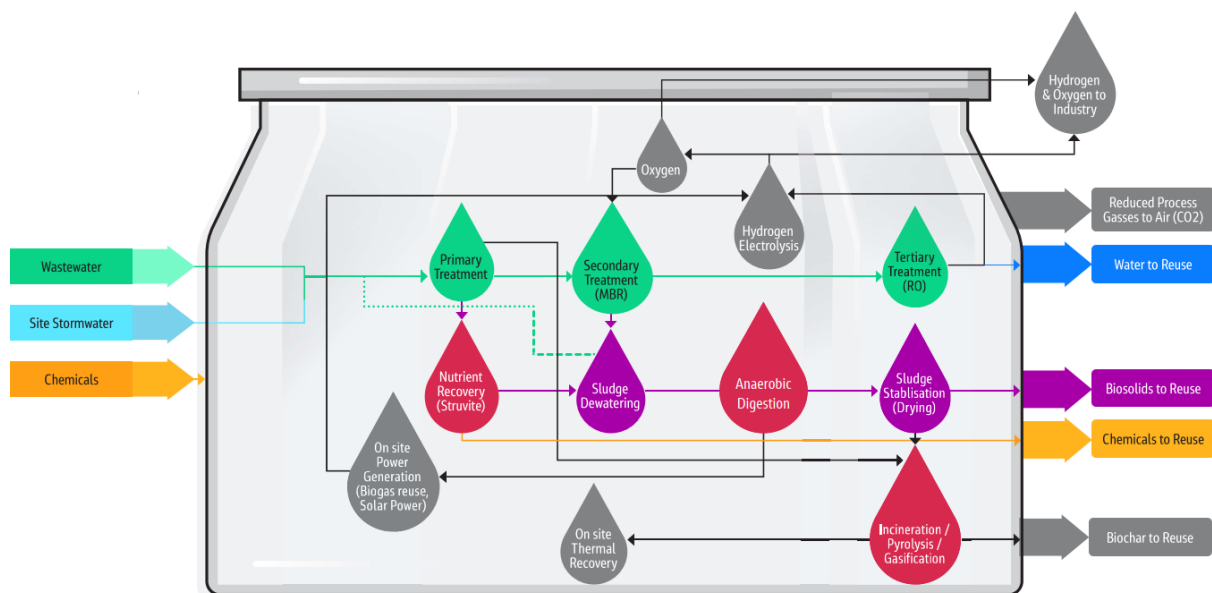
Hydrogen & Oxygen to Industry

Oxygen

Hydrogen Electrolysis

Reduced Process Gasses to Air (CO2)

Wastewater

Site Stormwater

Chemicals

Primary Treatment

Secondary Treatment (MBR)

Tertiary Treatment (RO)

Water to Reuse

Nutrient Recovery (Struvite)

Sludge Dewatering

Anaerobic Digestion

Sludge Stablisation (Drying)

Biosolids to Reuse

Chemicals to Reuse

On site Power Generation (Biogas reuse, Solar Power)

On site Thermal Recovery

Incineration / Pyrolysis / Gasification

Biochar to Reuse